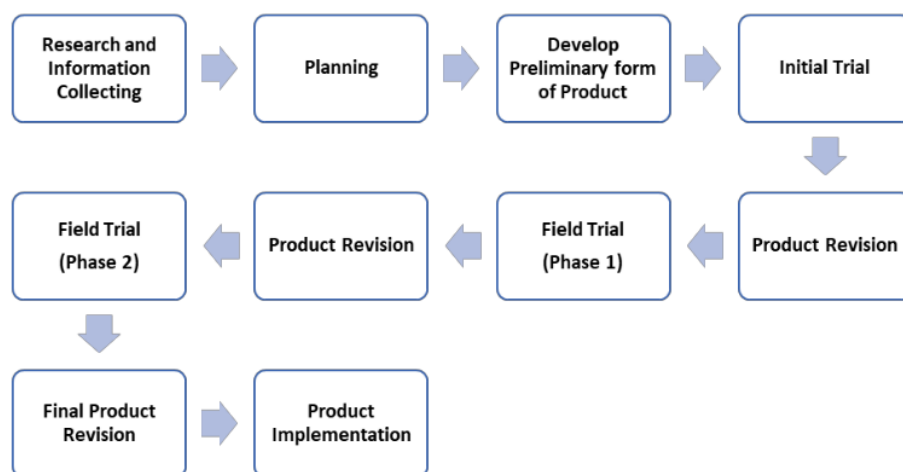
Research and Information Collecting

Planning

Develop Preliminary form of Product

Initial Trial

Product Revision

Field Trial (Phase 1)

Product Revision

Field Trial (Phase 2)

Final Product Revision

Product Implementation